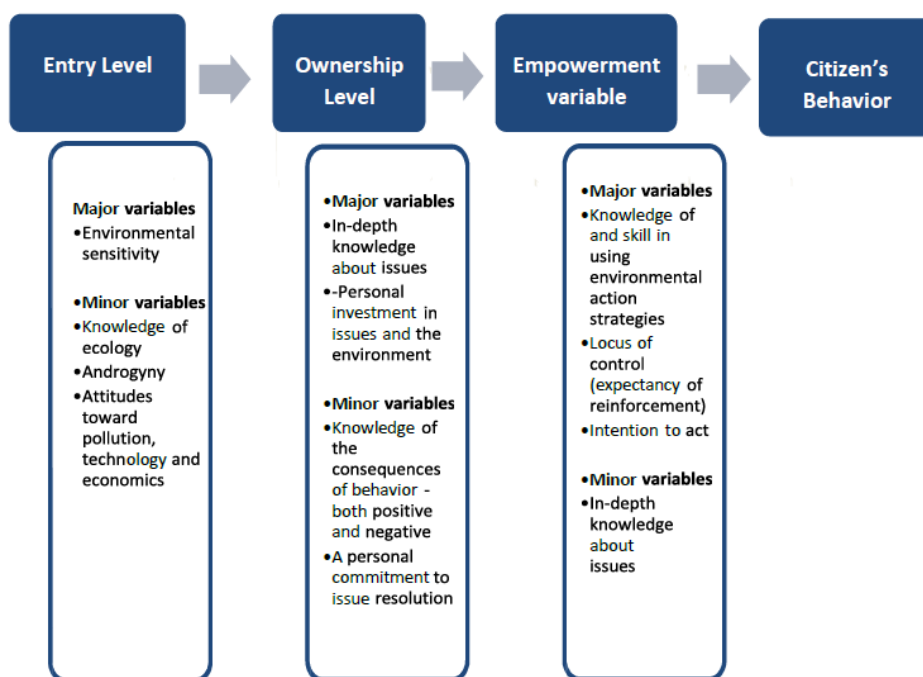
Entry Level

Ownership Level

Empowerment variable

Citizen's Behavior

Major variables
•Environmental sensitivity

•Minor variables
•Knowledge of ecology
•Androgyny
•Attitudes toward pollution, technology and economics

•Major variables
•In-depth knowledge about issues
•-Personal investment in issues and the environment

•Minor variables
•Knowledge of the consequences of behavior - both positive and negative
•A personal commitment to issue resolution

•Major variables
•Knowledge of and skill in using environmental action strategies
•Locus of control (expectancy of reinforcement)
•Intention to act

•Minor variables
•In-depth knowledge about issues